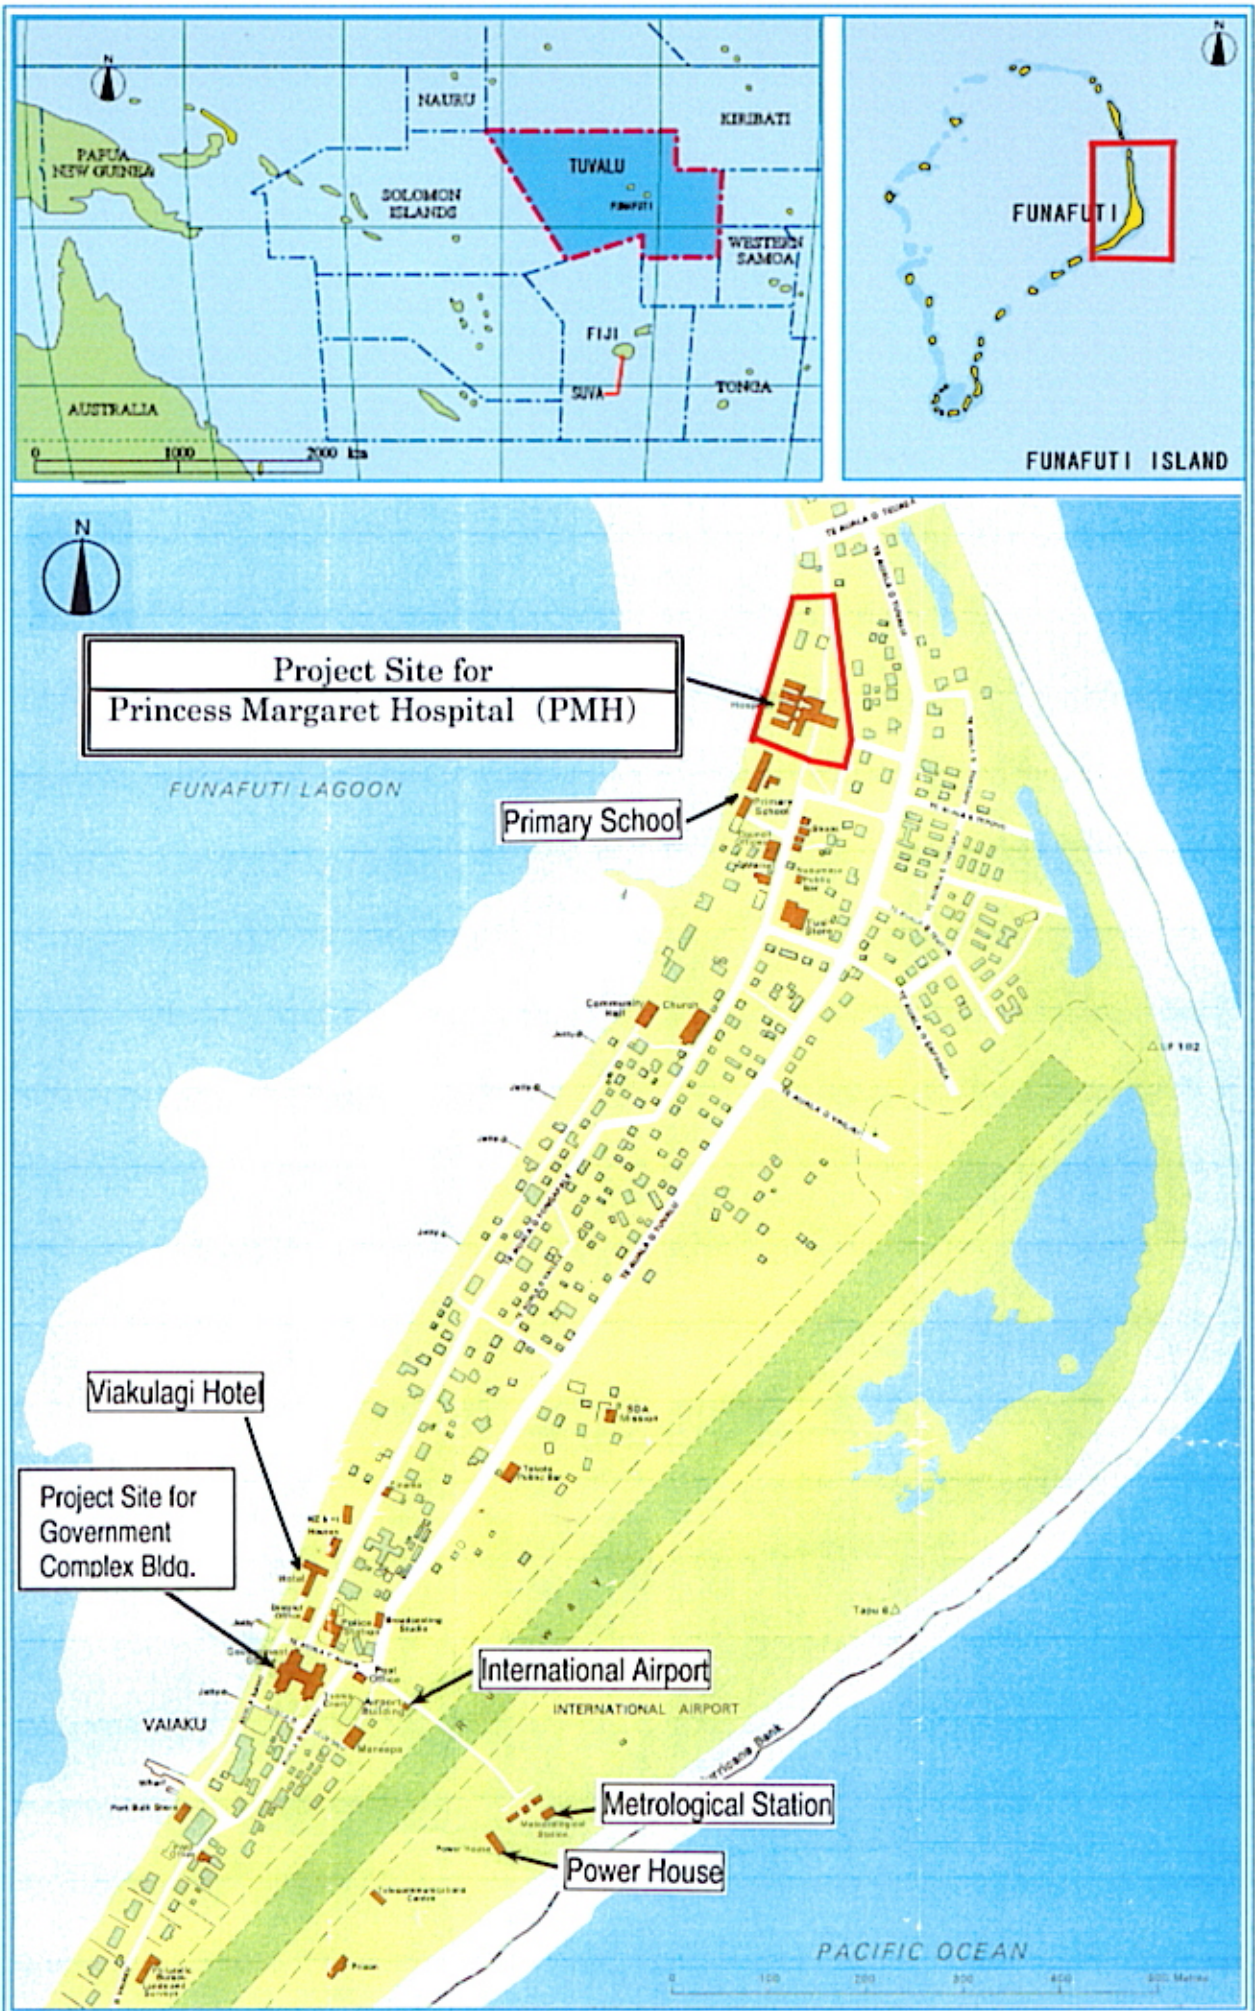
NAURU
KIRIBATI
PAPUA NEW GUINEA
TUVALU
SOLOMON ISLANDS
FUNAFUTI
WESTERN SAMOA
FIJI
SUVA
TONGA
AUSTRALIA
0
1000
2000 km

FUNAFUTI
FUNAFUTI ISLAND

N

Project Site for
Princess Margaret Hospital (PMH)

FUNAFUTI LAGOON

Primary School

Community Hall
Church

SDA Mission

Viakulagi Hotel

Project Site for Government Complex Bldg.

Hotel
Police Station
Broadcasting Studio
Post Office

International Airport

Airport Building

INTERNATIONAL AIRPORT

VAIAKU

Wharf

Hurricane Bank

Metrological Station

Meteorological Station

Power House

Telecommunications Centre

Prison

PACIFIC OCEAN

0
100
200
300
400
500 Metres